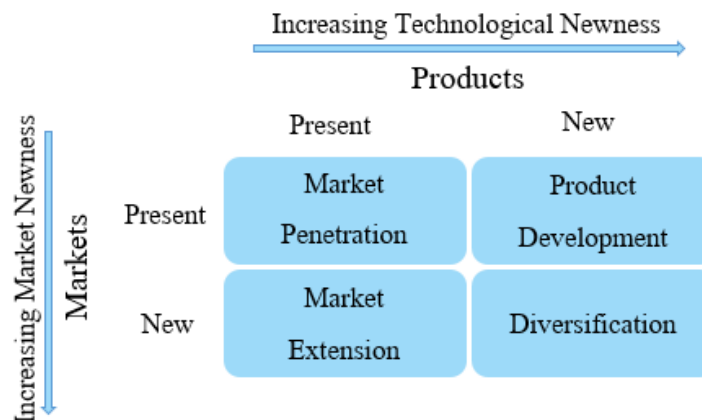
Increasing Technological Newness

Products

Increasing Market Newness

Markets

| | Present | New |
|---|---|---|
| Present | Market Penetration | Product Development |
| New | Market Extension | Diversification |